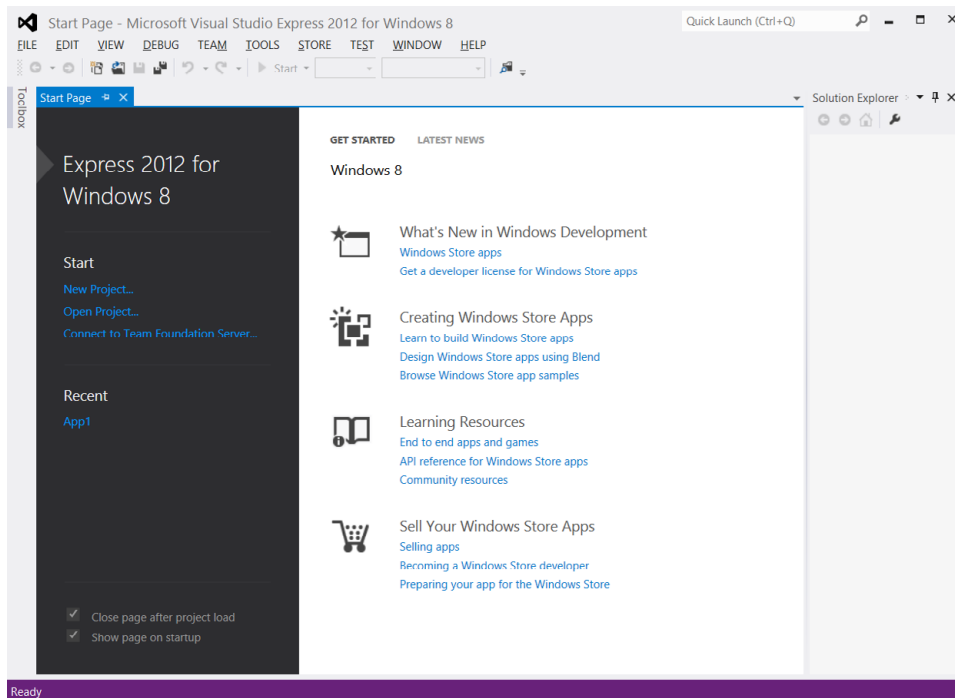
Start Page - Microsoft Visual Studio Express 2012 for Windows 8

Quick Launch (Ctrl+Q)

FILE EDIT VIEW DEBUG TEAM TOOLS STORE TEST WINDOW HELP

Start

Toolbox

Start Page

Solution Explorer

Express 2012 for Windows 8

Start

New Project...

Open Project...

Connect to Team Foundation Server...

Recent

App1

Close page after project load

Show page on startup

GET STARTED LATEST NEWS

Windows 8

What's New in Windows Development

Windows Store apps

Get a developer license for Windows Store apps

Creating Windows Store Apps

Learn to build Windows Store apps

Design Windows Store apps using Blend

Browse Windows Store app samples

Learning Resources

End to end apps and games

API reference for Windows Store apps

Community resources

Sell Your Windows Store Apps

Selling apps

Becoming a Windows Store developer

Preparing your app for the Windows Store

Ready